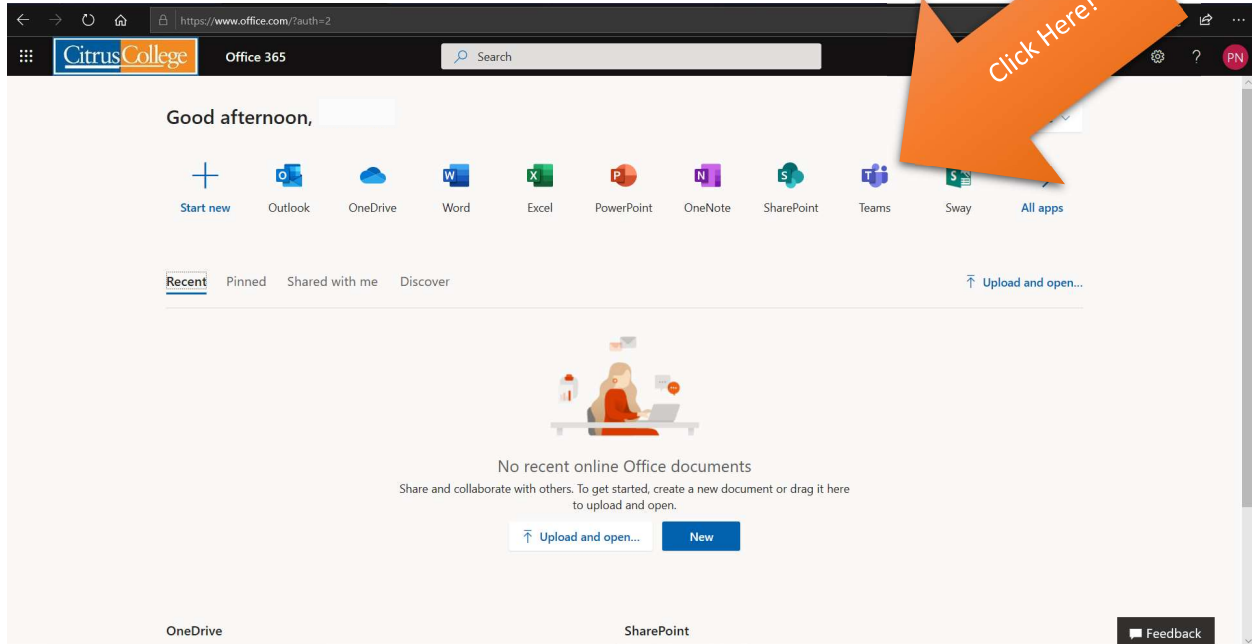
https://www.office.com/?auth=2

Citrus College Office 365

Search

Click Here!

PN

Good afternoon,

Start new
Outlook
OneDrive
Word
Excel
PowerPoint
OneNote
SharePoint
Teams
Sway
All apps

Recent Pinned Shared with me Discover

Upload and open...

No recent online Office documents

Share and collaborate with others. To get started, create a new document or drag it here to upload and open.

Upload and open...
New

OneDrive

SharePoint

Feedback